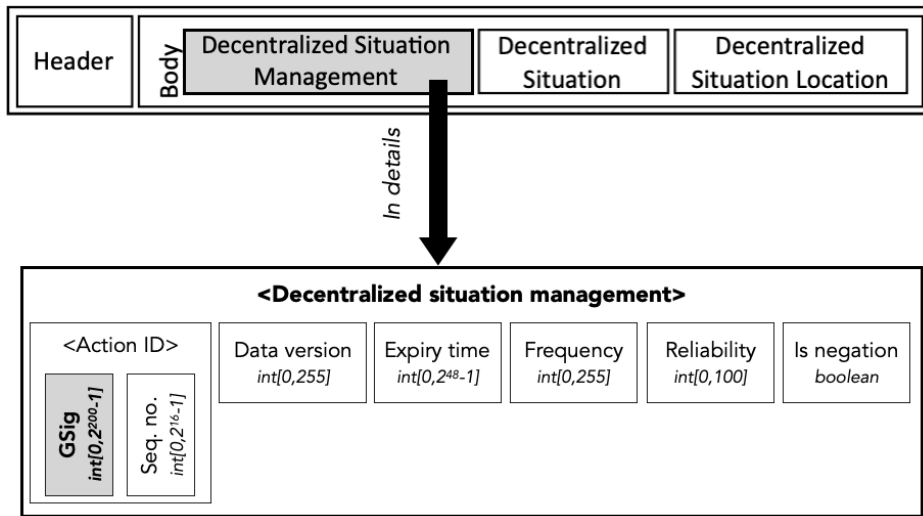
Header

Body

Decentralized Situation Management

Decentralized Situation

Decentralized Situation Location

In details

<Decentralized situation management>

<Action ID>

GSig $int[0,2^{200}-1]$

Seq. no. $int[0,2^{16}-1]$

Data version $int[0,255]$

Expiry time $int[0,2^{48}-1]$

Frequency $int[0,255]$

Reliability $int[0,100]$

Is negation boolean